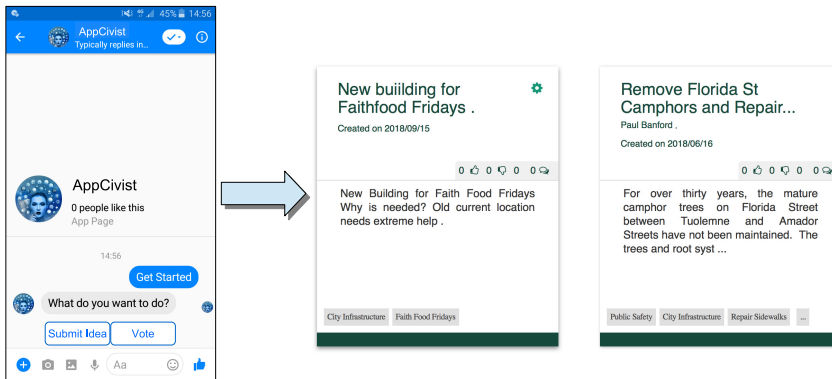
45% 14:56

AppCivist
Typically replies in...

AppCivist
0 people like this
App Page

14:56

Get Started

What do you want to do?

Submit Idea
Vote

Aa

New buiilding for Faithfood Fridays .
Created on 2018/09/15

0 0 0 0

New Building for Faith Food Fridays Why is needed? Old current location needs extreme help .

City Infrastructure
Faith Food Fridays

Remove Florida St Camphors and Repair...
Paul Banford ,
Created on 2018/06/16

0 0 0 0

For over thirty years, the mature camphor trees on Florida Street between Tuolemne and Amador Streets have not been maintained. The trees and root syst ...

Public Safety
City Infrastructure
Repair Sidewalks
...